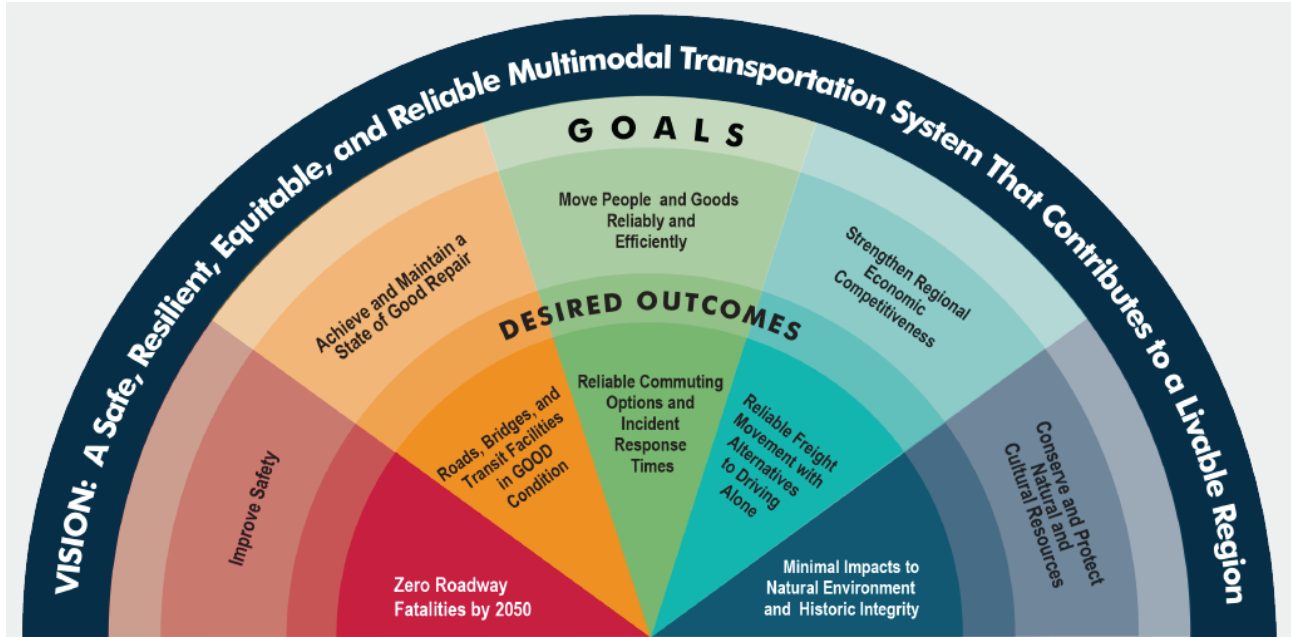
VISION: A Safe, Resilient, Equitable, and Reliable Multimodal Transportation System That Contributes to a Livable Region

GOALS

Improve Safety

Achieve and Maintain a State of Good Repair

Move People and Goods Reliably and Efficiently

Strengthen Regional Economic Competitiveness

Conserve and Protect Natural and Cultural Resources

DESIRED OUTCOMES

Zero Roadway Fatalities by 2050

Roads, Bridges, and Transit Facilities in GOOD Condition

Reliable Commuting Options and Incident Response Times

Reliable Freight Movement with Alternatives to Driving Alone

Minimal Impacts to Natural Environment and Historic Integrity